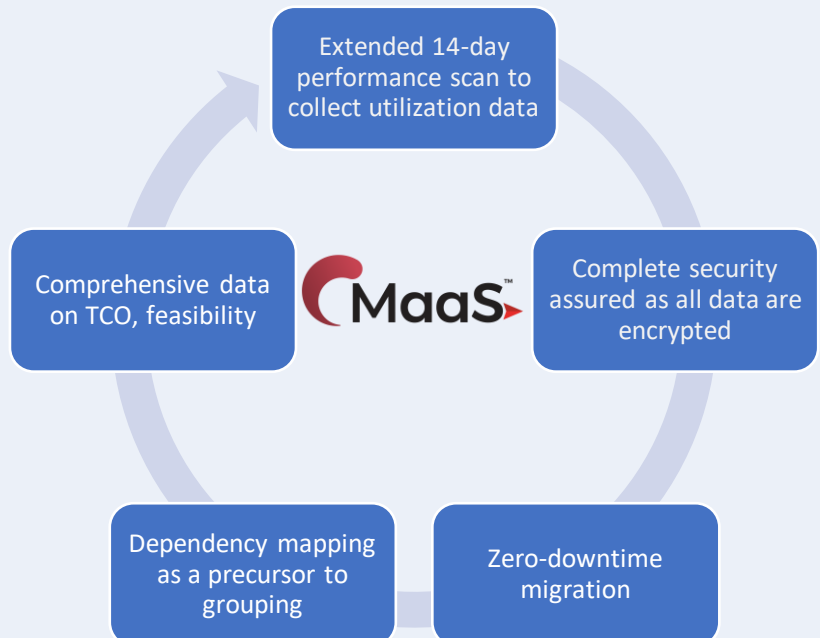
Extended 14-day performance scan to collect utilization data

Complete security assured as all data are encrypted

Zero-downtime migration

Dependency mapping as a precursor to grouping

Comprehensive data on TCO, feasibility

MaaS™